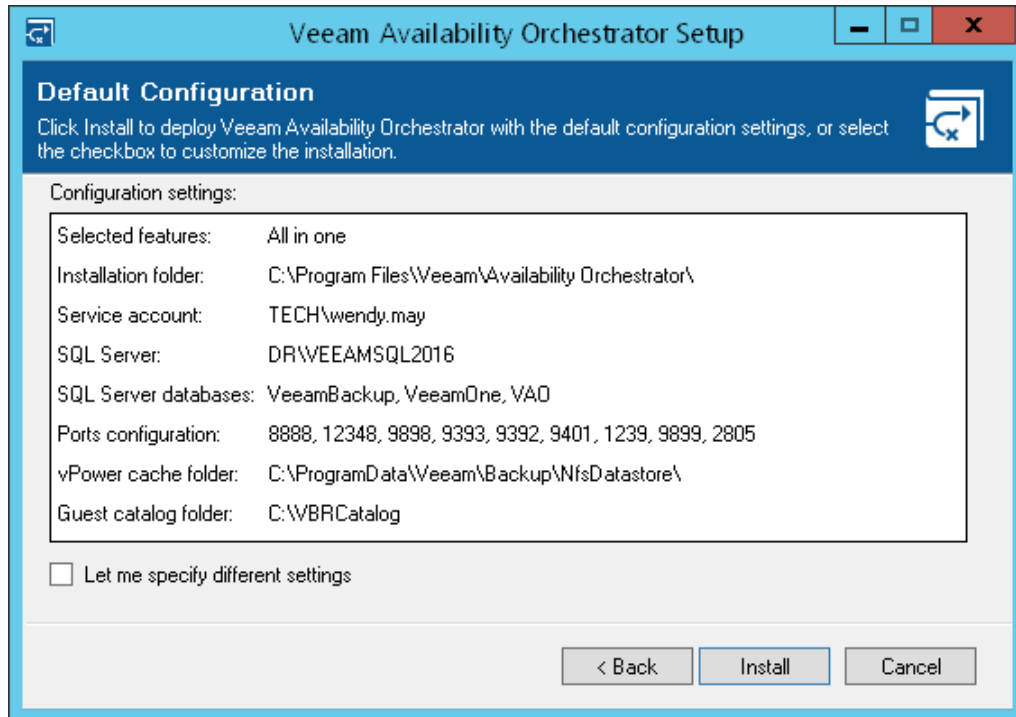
Veeam Availability Orchestrator Setup

Default Configuration
Click Install to deploy Veeam Availability Orchestrator with the default configuration settings, or select the checkbox to customize the installation.

Configuration settings:

| | |
|---|---|
| Selected features: | All in one |
| Installation folder: | C:\Program Files\Veeam\Availability Orchestrator\ |
| Service account: | TECH\wendy.may |
| SQL Server: | DR\VEEAMSQL2016 |
| SQL Server databases: | VeeamBackup, VeeamOne, VAO |
| Ports configuration: | 8888, 12348, 9898, 9393, 9392, 9401, 1239, 9899, 2805 |
| vPower cache folder: | C:\ProgramData\Veeam\Backup\NfsDatastore\ |
| Guest catalog folder: | C:\VBRCatalog |

Let me specify different settings

< Back Install Cancel